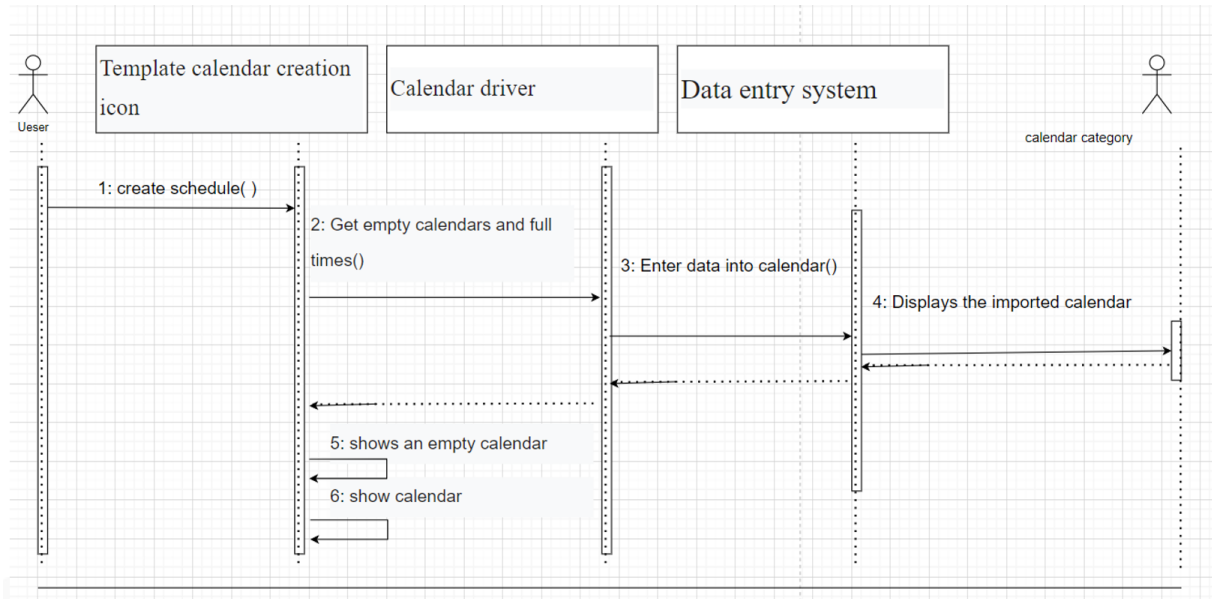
Ueser

Template calendar creation icon

Calendar driver

Data entry system

calendar category

1: create schedule( )

2: Get empty calendars and full times()

3: Enter data into calendar()

4: Displays the imported calendar

5: shows an empty calendar

6: show calendar